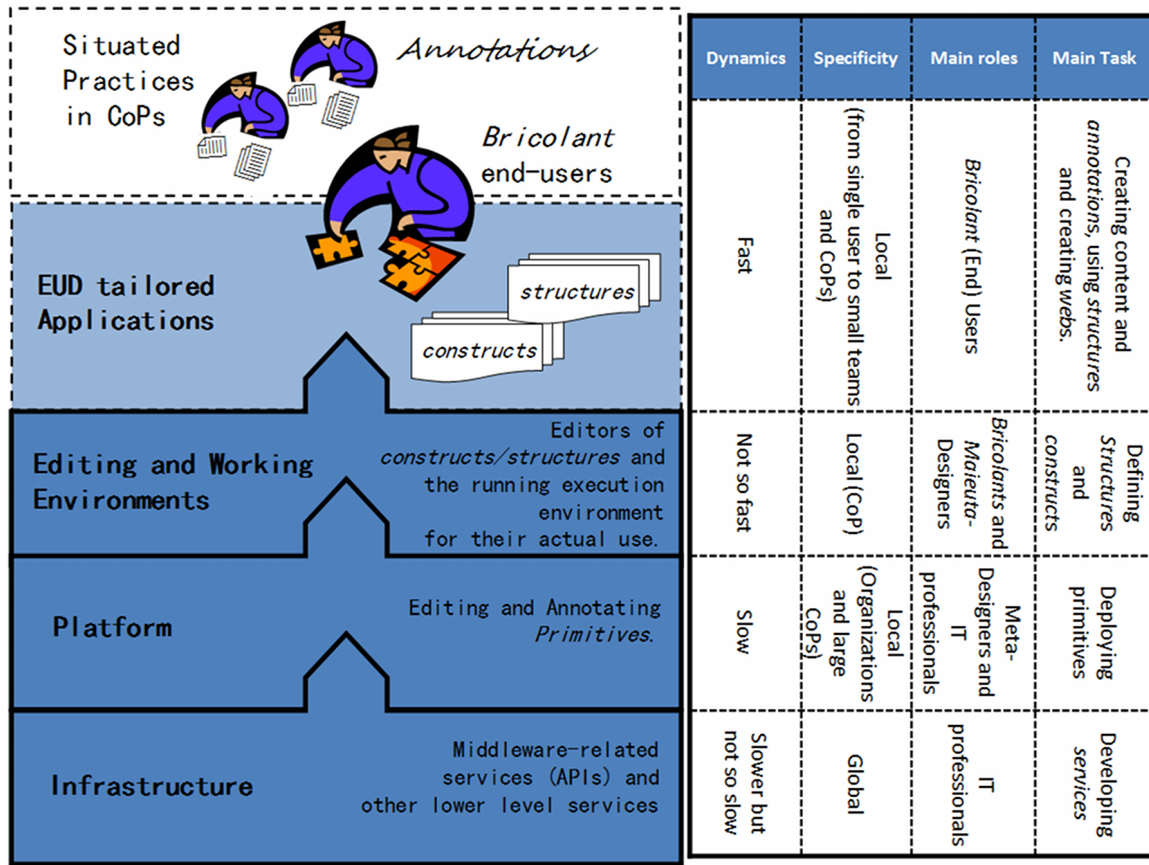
Situated Practices in CoPs

Annotations

Bricolant end-users

EUD tailored Applications

structures

constructs

Editing and Working Environments

Editors of constructs/structures and the running execution environment for their actual use.

Platform

Editing and Annotating Primitives.

Infrastructure

Middleware-related services (APIs) and other lower level services

| Dynamics | Specificity | Main roles | Main Task |
|---|---|---|---|
| Fast | Local (from single user to small teams and CoPs) | Bricolant (End) Users | Creating content and annotations, using structures and creating webs. |
| Not so fast | Local (CoP) | Bricolants and Maieuta-Designers | Defining Structures and constructs |
| Slow | Local (Organizations and large CoPs) | Meta-Designers and IT professionals | Deploying primitives |
| Slower but not so slow | Global | IT professionals | Developing services |